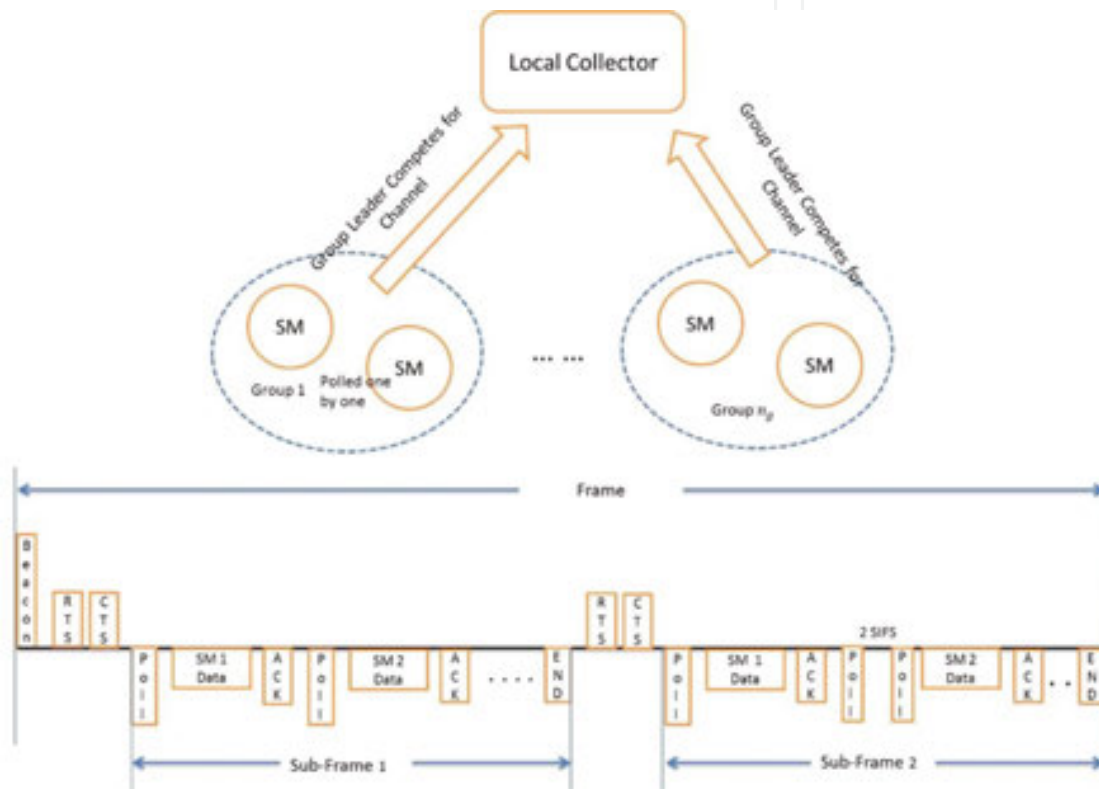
Local Collector

Group Leader Competes for Channel

Group Leader Competes for Channel

SM

SM

Group 1

Polled one by one

.... ....

SM

SM

Group $n_g$

Frame

Beacon

RTS

CTS

Poll

SM 1 Data

ACK

Poll

SM 2 Data

ACK

. . . .

END

RTS

CTS

2 SIFS

Poll

SM 1 Data

ACK

Poll

Poll

SM 2 Data

ACK

. .

END

Sub-Frame 1

Sub-Frame 2